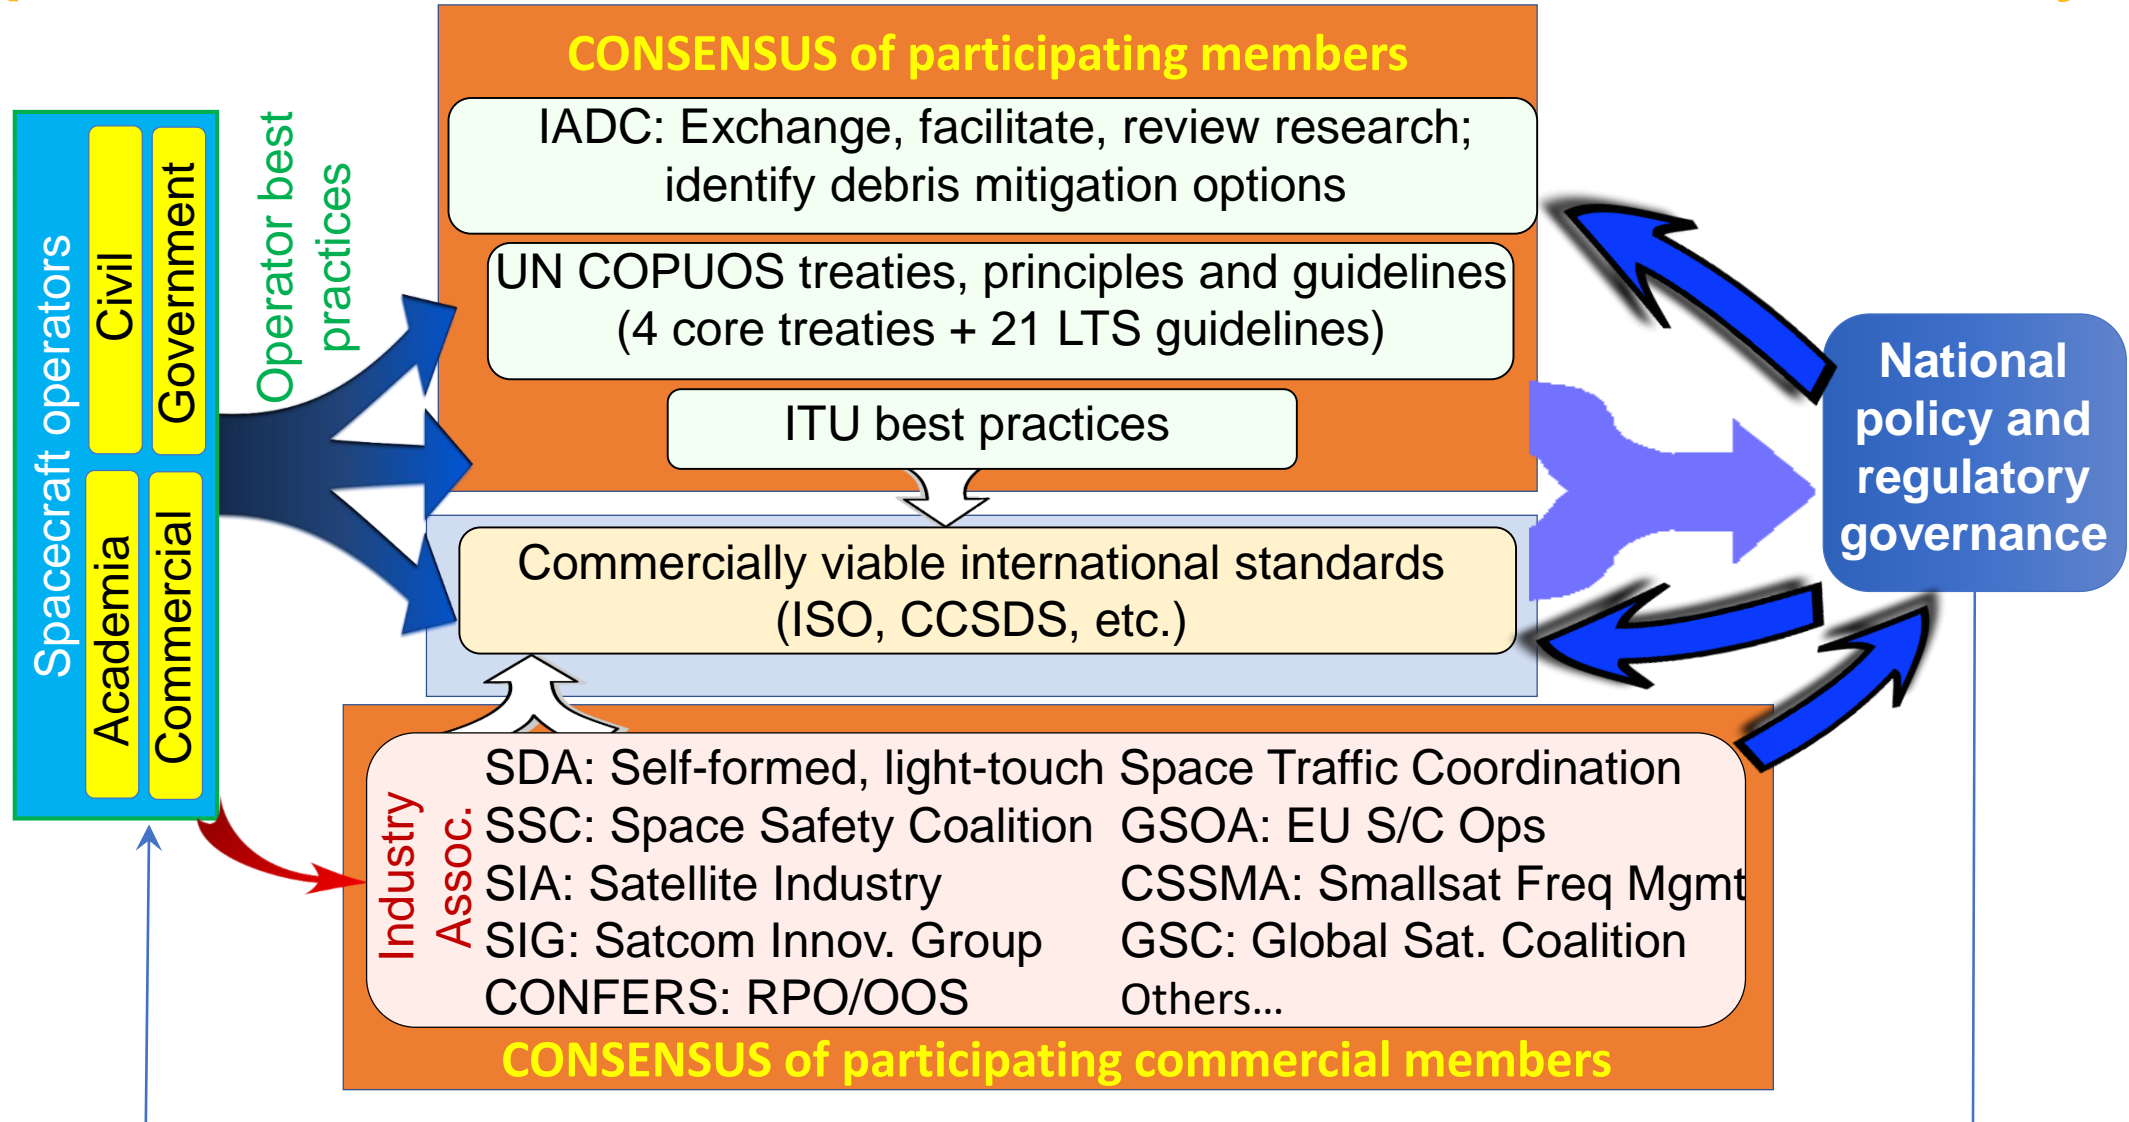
Spacecraft operators

Civil

Government

Academia

Commercial

Operator best practices

CONSENSUS of participating members

IADC: Exchange, facilitate, review research; identify debris mitigation options

UN COPUOS treaties, principles and guidelines (4 core treaties + 21 LTS guidelines)

ITU best practices

Commercially viable international standards (ISO, CCSDS, etc.)

National policy and regulatory governance

Industry Assoc.

SDA: Self-formed, light-touch Space Traffic Coordination
SSC: Space Safety Coalition
SIA: Satellite Industry
SIG: Satcom Innov. Group
CONFERS: RPO/OOS

GSOA: EU S/C Ops
CSSMA: Smallsat Freq Mgmt
GSC: Global Sat. Coalition
Others…

CONSENSUS of participating commercial members